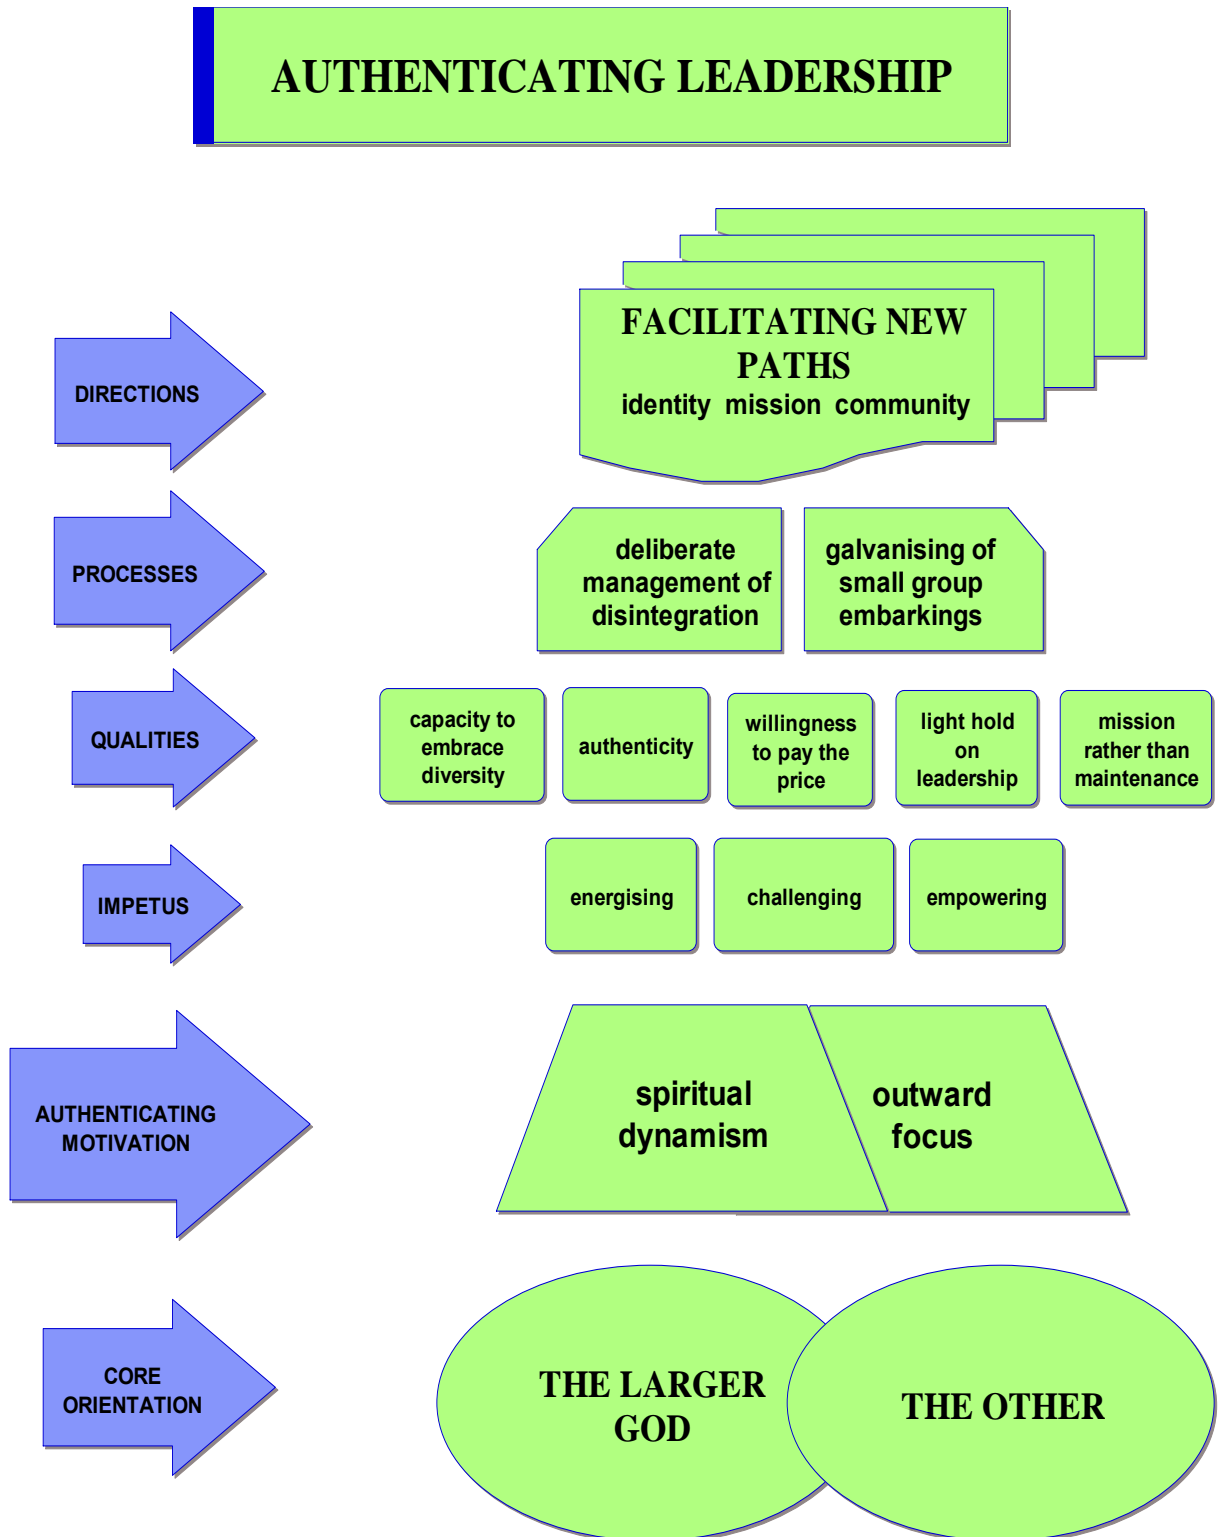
AUTHENTICATING LEADERSHIP

DIRECTIONS

FACILITATING NEW PATHS
identity mission community

PROCESSES

deliberate management of disintegration

galvanising of small group embarkings

QUALITIES

capacity to embrace diversity

authenticity

willingness to pay the price

light hold on leadership

mission rather than maintenance

IMPETUS

energising

challenging

empowering

AUTHENTICATING MOTIVATION

spiritual dynamism

outward focus

CORE ORIENTATION

THE LARGER GOD

THE OTHER